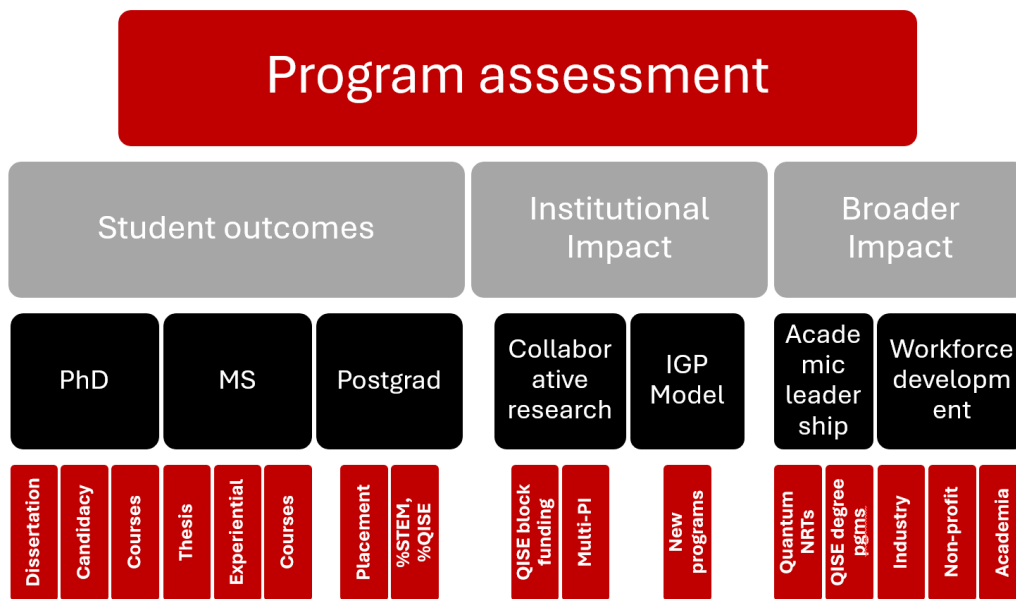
Program assessment

Student outcomes

Institutional Impact

Broader Impact

PhD

MS

Postgrad

Collaborative research

IGP Model

Academic leadership

Workforce development

Dissertation

Candidacy

Courses

Thesis

Experiential

Courses

Placement

%STEM, %QISE

QISE block funding

Multi-PI

New programs

Quantum NRTs

QISE degree pgms

Industry

Non-profit

Academia